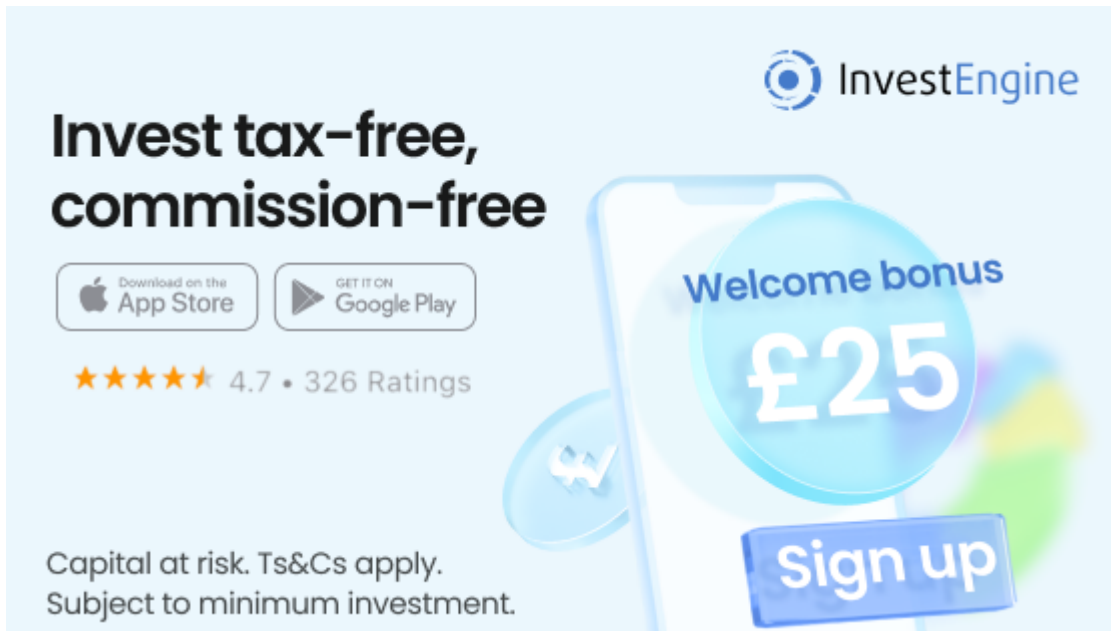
InvestEngine

Invest tax-free, commission-free

Download on the App Store

GET IT ON Google Play

★★★★★ 4.7 • 326 Ratings

Welcome bonus

£25

Sign up

Capital at risk. Ts&Cs apply.
Subject to minimum investment.